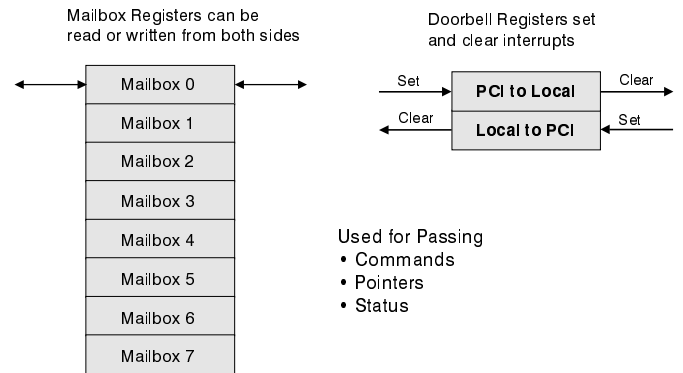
Mailbox Registers can be read or written from both sides

Mailbox 0
Mailbox 1
Mailbox 2
Mailbox 3
Mailbox 4
Mailbox 5
Mailbox 6
Mailbox 7

Doorbell Registers set and clear interrupts

Set
PCI to Local
Clear
Clear
Local to PCI
Set

Used for Passing
• Commands
• Pointers
• Status